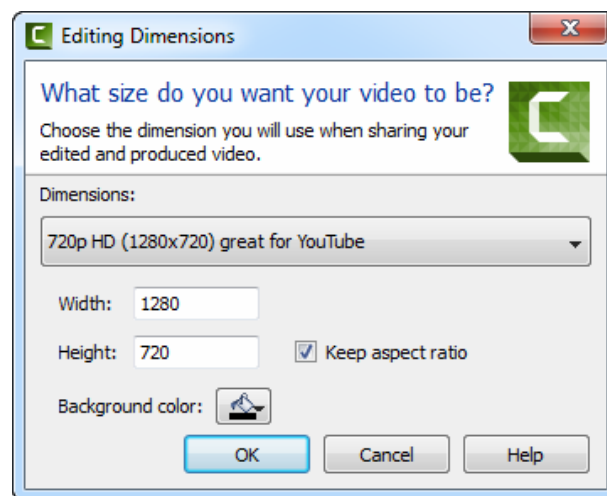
Editing Dimensions

What size do you want your video to be?

Choose the dimension you will use when sharing your edited and produced video.

Dimensions:

720p HD (1280x720) great for YouTube

Width: 1280

Height: 720

Keep aspect ratio

Background color:

OK

Cancel

Help